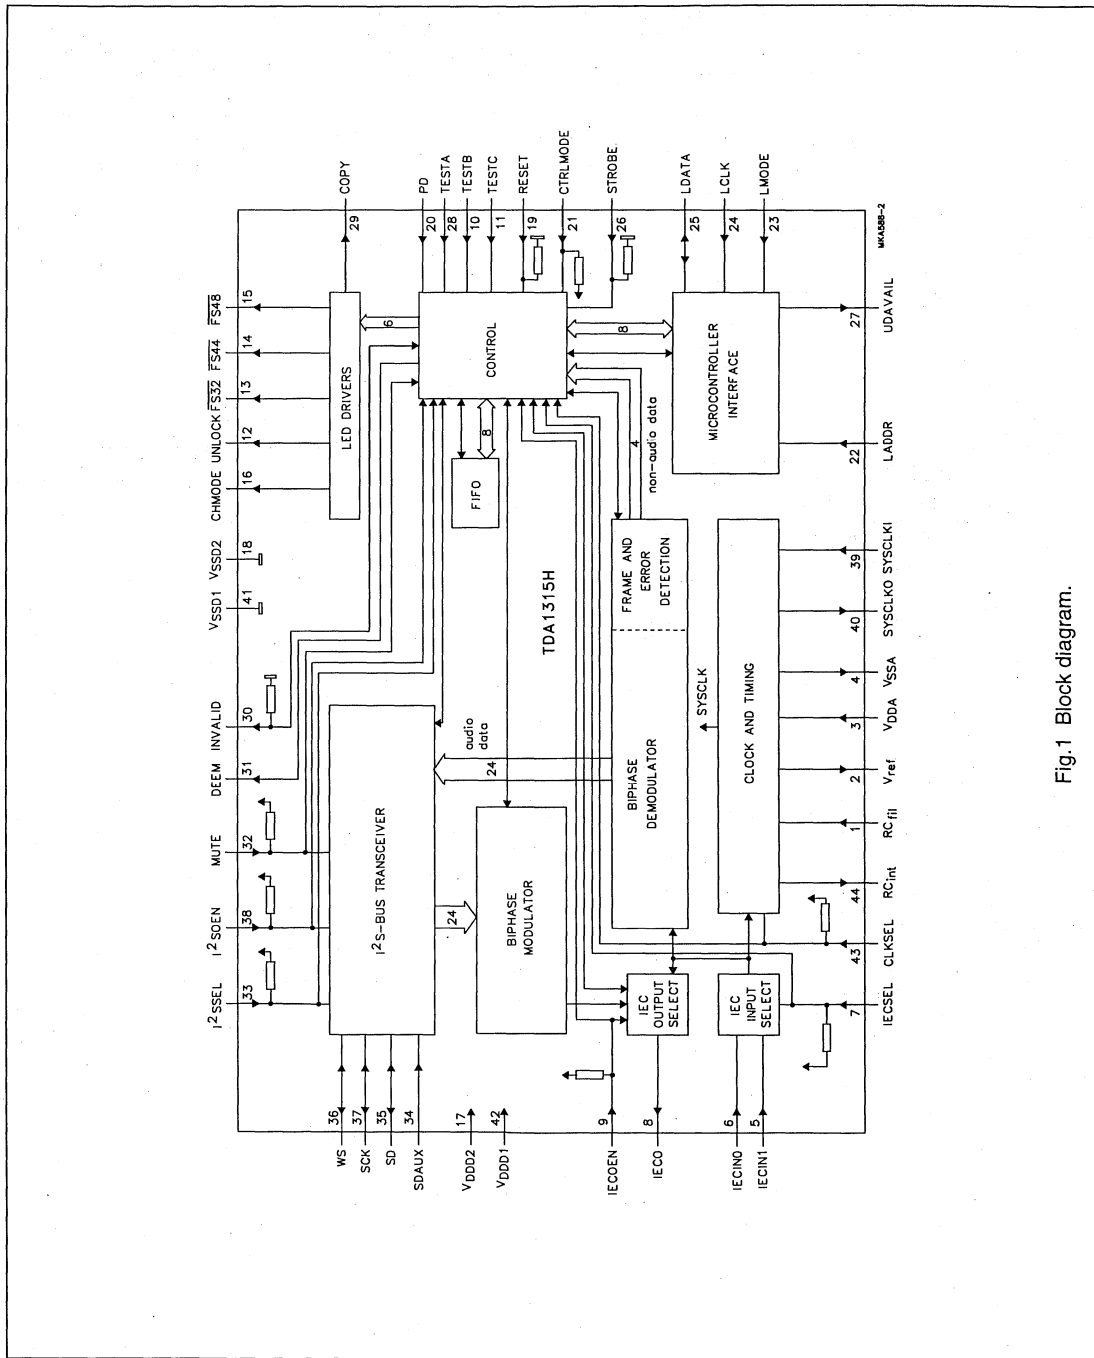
COPY
29
PD
20
TESTA
28
TESTB
10
TESTC
11
RESET
19
CTRLMODE
21
STROBE
26
LDATA
25
LCLK
24
LMODE
23
MKA588-2

$\overline{FS48}$ 15
$\overline{FS44}$ 14
$\overline{FS32}$ 13
UNLOCK 12
CHMODE 16
$V_{SSD2}$ 18
$V_{SSD1}$ 41
INVALID 30
DEEM 31
MUTE 32
$I^2SOEN$ 38
$I^2SSEL$ 33

LED DRIVERS
6
CONTROL
8
MICROCONTROLLER INTERFACE
8
FIFO
4
non-audio data
FRAME AND ERROR DETECTION
TDA1315H
SYSCLK
BIPHASE DEMODULATOR
CLOCK AND TIMING
audio data
24
$I^2S$-BUS TRANSCEIVER
24
BIPHASE MODULATOR
IEC OUTPUT SELECT
IEC INPUT SELECT

27 UDAVAIL
22 LADDR
39 SYSCLKI
40 SYSCLKO
4 $V_{SSA}$
3 $V_{DDA}$
2 $V_{ref}$
1 $RC_{fil}$
44 $RC_{int}$
43 CLKSEL
7 IECSEL

WS 36
SCK 37
SD 35
SDAUX 34
$V_{DDD2}$ 17
$V_{DDD1}$ 42
IECOEN 9
IECO 8
IECIN0 6
IECIN1 5

Fig.1 Block diagram.